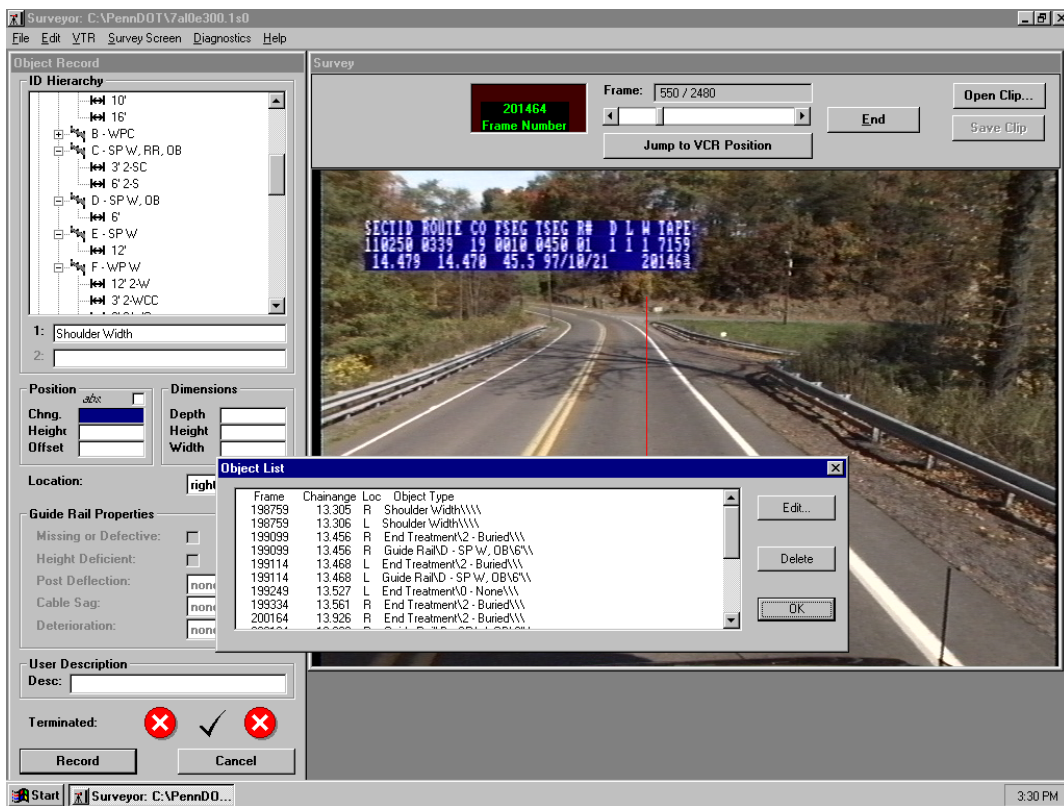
Surveyor: C:\PennDOT\7al0e300.1s0

File Edit VTR Survey Screen Diagnostics Help

Object Record

ID Hierarchy

10'
16'
B - WPC
C - SP W, RR, OB
3' 2-SC
6' 2-S
D - SP W, OB
6'
E - SP W
12'
F - WP W
12' 2-W
3' 2-WCC

1: Shoulder Width
2:

Position abs
Chng.
Height
Offset

Dimensions
Depth
Height
Width

Location: right

Guide Rail Properties
Missing or Defective:
Height Deficient:
Post Deflection: none
Cable Sag: none
Deterioration: none

User Description
Desc:

Terminated:

Record
Cancel

Survey

201464
Frame Number

Frame: 550 / 2480

Jump to VCR Position

End

Open Clip...
Save Clip

SECTID ROUTE CO FSEG ISEG R# D L W TAPE
110250 0339 19 0010 0450 01 1 1 1 7159
14.479 14.470 45.5 97/10/21 201463

Object List

| Frame | Chainange | Loc | Object Type |
|---|---|---|---|
| 198759 | 13.305 | R | Shoulder Width\\\\ |
| 198759 | 13.306 | L | Shoulder Width\\\\ |
| 199099 | 13.456 | R | End Treatment\2 - Buried\\\ |
| 199099 | 13.456 | R | Guide Rail\D - SP W, OB\6'\\ |
| 199114 | 13.468 | L | End Treatment\2 - Buried\\\ |
| 199114 | 13.468 | L | Guide Rail\D - SP W, OB\6'\\ |
| 199249 | 13.527 | L | End Treatment\0 - None\\\ |
| 199334 | 13.561 | R | End Treatment\2 - Buried\\\ |
| 200164 | 13.926 | R | End Treatment\2 - Buried\\\ |

Edit...
Delete
OK

Start
Surveyor: C:\PennDO...
3:30 PM